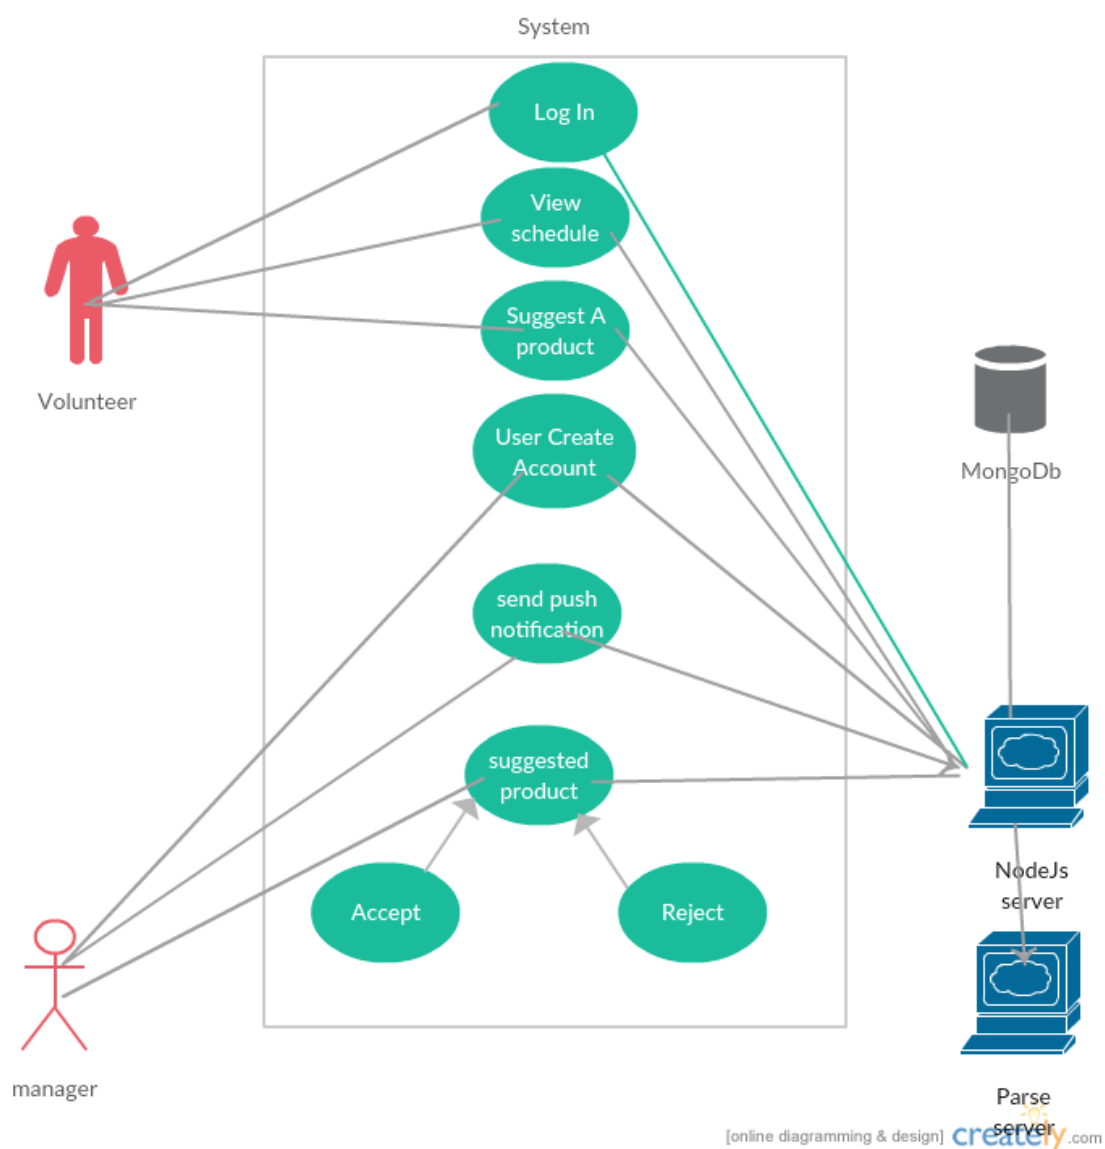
System

Log In

View schedule

Suggest A product

User Create Account

send push notification

suggested product

Accept

Reject

Volunteer

manager

MongoDb

NodeJs server

Parse server

[online diagramming & design] creately.com